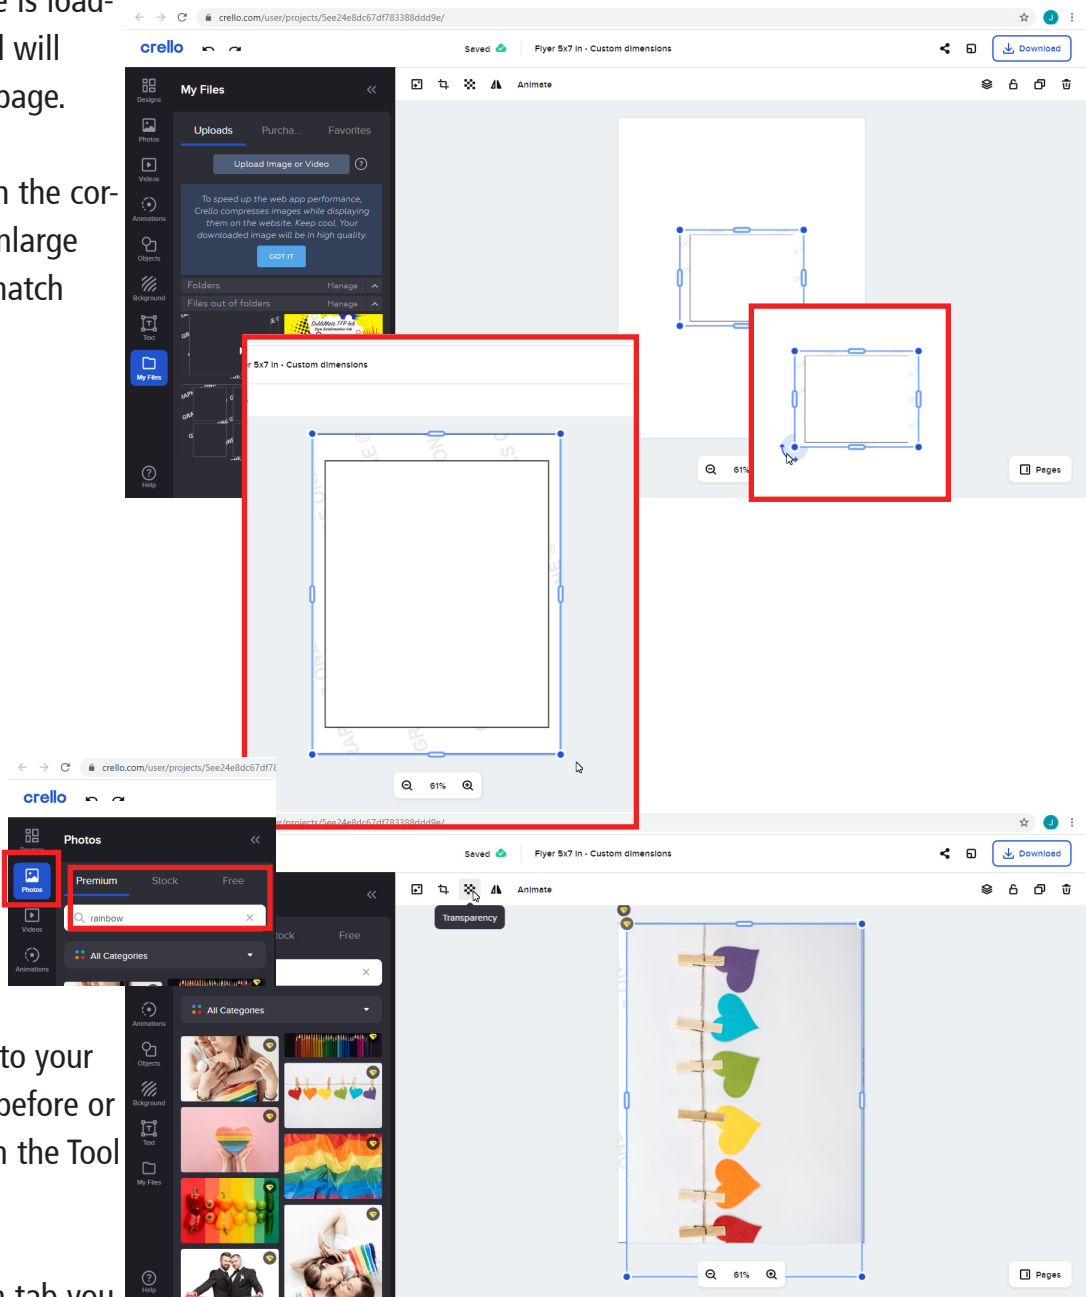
e is load-
l will
page.

n the cor-
nlarge
natch

to your
before or
n the Tool

n tab you

crello.com/user/projects/5ee24e8dc67df783388ddd9e/
crello
Saved
Flyer 5x7 In - Custom dimensions
Download
Designs
Photos
Videos
Animations
Objects
Bckground
Text
My Files
Help
My Files
Uploads
Purcha...
Favorites
Upload Image or Video
To speed up the web app performance, Crello compresses images while displaying them on the website. Keep cool. Your downloaded image will be in high quality.
GOT IT
Folders
Manage
Files out of folders
Manage
Animate
61%
Pages

r 5x7 In - Custom dimensions
61%

crello.com/user/projects/5ee24e8dc67df78
crello
Photos
Premium
Stock
Free
rainbow
All Categories
Saved
Flyer 5x7 In - Custom dimensions
Download
Animate
Transparency
Free
All Categories
Animations
Objects
Bckground
Text
My Files
Help
61%
Pages